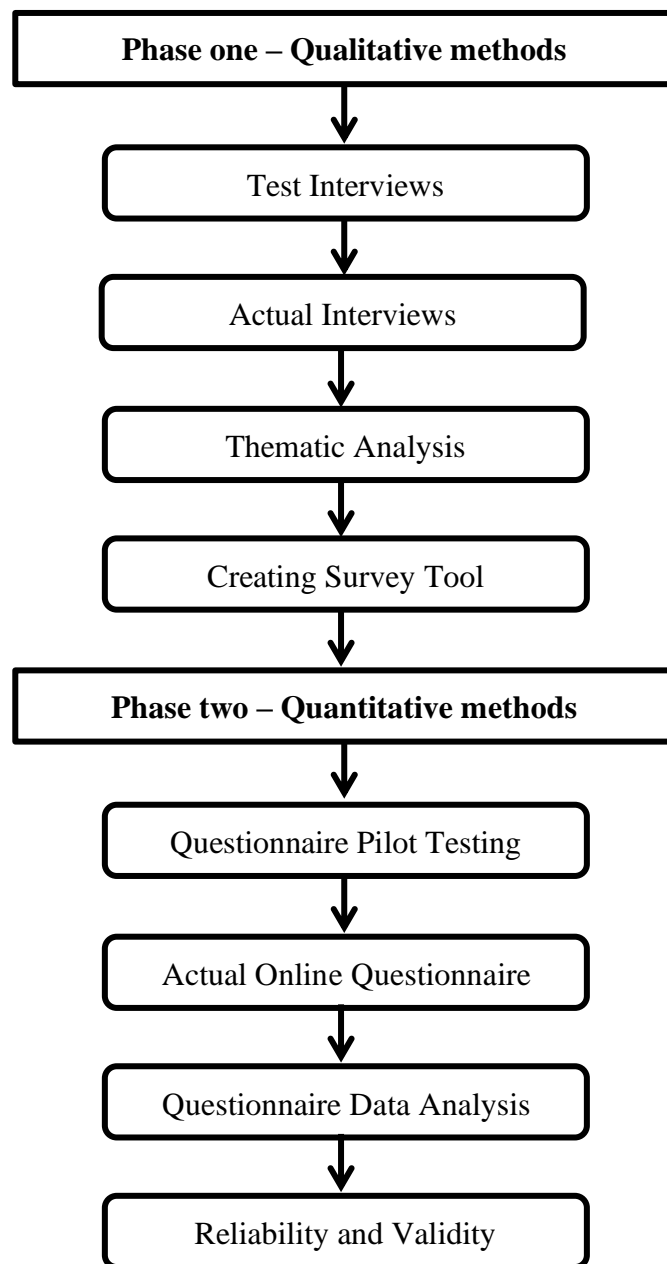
Phase one – Qualitative methods

Test Interviews

Actual Interviews

Thematic Analysis

Creating Survey Tool

Phase two – Quantitative methods

Questionnaire Pilot Testing

Actual Online Questionnaire

Questionnaire Data Analysis

Reliability and Validity